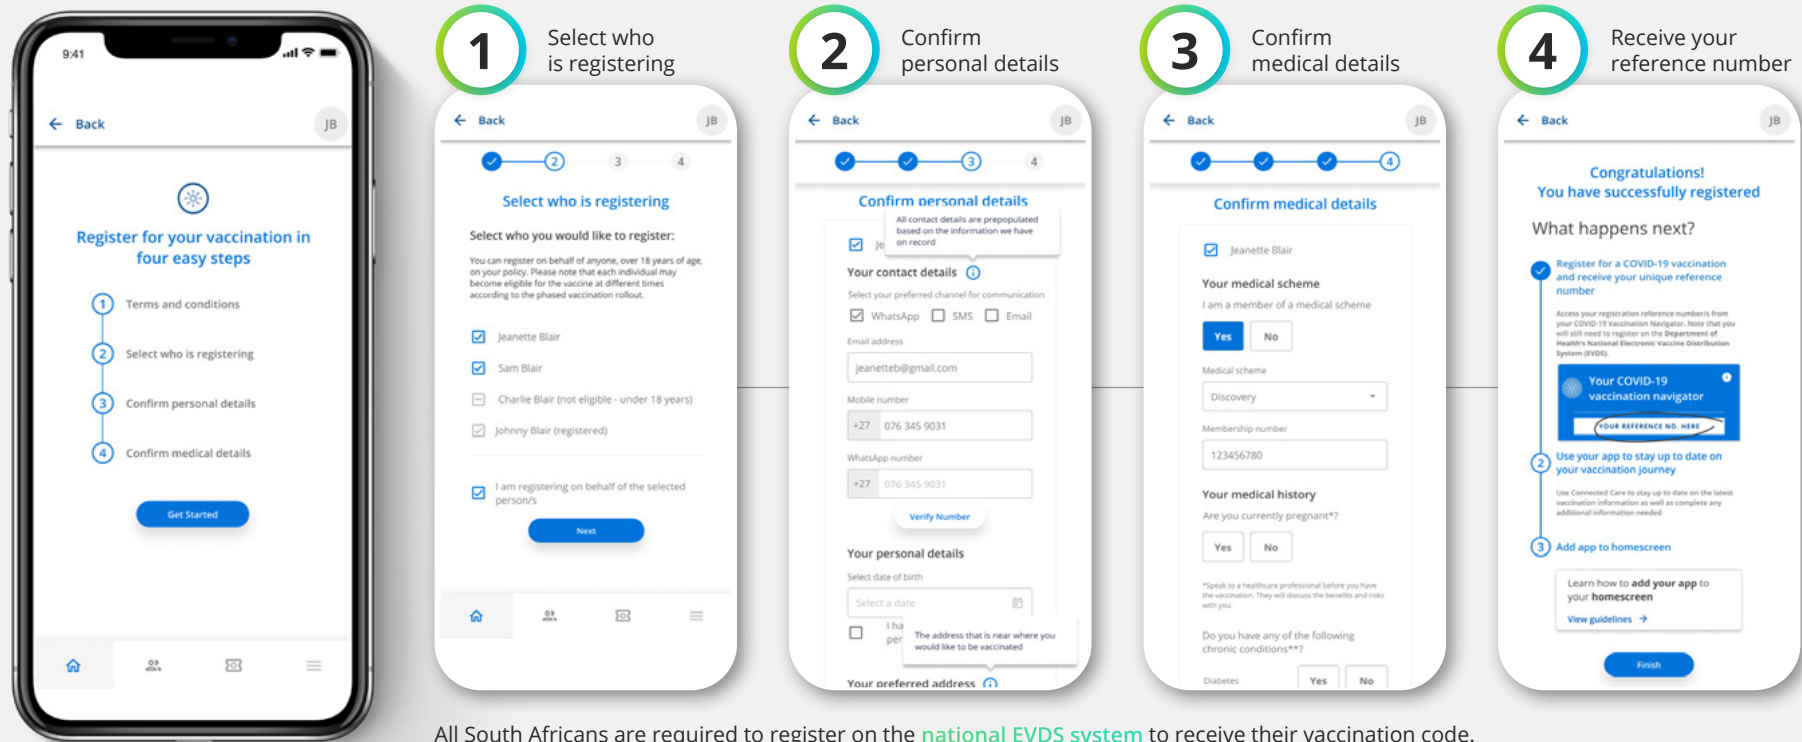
9:41

Back

JB

Register for your vaccination in four easy steps

1 Terms and conditions

2 Select who is registering

3 Confirm personal details

4 Confirm medical details

Get Started

1 Select who is registering

Back JB

1 2 3 4

Select who is registering

Select who you would like to register:

You can register on behalf of anyone, over 18 years of age, on your policy. Please note that each individual may become eligible for the vaccine at different times according to the phased vaccination rollout.

Jeanette Blair

Sam Blair

Charlie Blair (not eligible - under 18 years)

Johnny Blair (registered)

I am registering on behalf of the selected person/s

Next

2 Confirm personal details

Back JB

1 2 3 4

Confirm personal details

All contact details are prepopulated based on the information we have on record

Je

Your contact details

Select your preferred channel for communication

WhatsApp SMS Email

Email address

jeanetteb@gmail.com

Mobile number

+27 076 345 9031

WhatsApp number

+27 076 345 9031

Verify Number

Your personal details

Select date of birth

Select a date

I ha per

The address that is near where you would like to be vaccinated

Your preferred address

3 Confirm medical details

Back JB

1 2 3 4

Confirm medical details

Jeanette Blair

Your medical scheme

I am a member of a medical scheme

Yes No

Medical scheme

Discovery

Membership number

123456780

Your medical history

Are you currently pregnant*?

Yes No

*Speak to a healthcare professional before you have the vaccination. They will discuss the benefits and risks with you.

Do you have any of the following chronic conditions**?

Diabetes Yes No

4 Receive your reference number

Back JB

Congratulations!
You have successfully registered

What happens next?

Register for a COVID-19 vaccination and receive your unique reference number

Access your registration reference number/s from your COVID-19 Vaccination Navigator. Note that you will still need to register on the Department of Health's National Electronic Vaccine Distribution System (EVDS).

Your COVID-19 vaccination navigator

YOUR REFERENCE NO. HERE

2 Use your app to stay up to date on your vaccination journey

Use Connected Care to stay up to date on the latest vaccination information as well as complete any additional information needed

3 Add app to homescreen

Learn how to add your app to your homescreen

View guidelines

Finish

All South Africans are required to register on the national EVDS system to receive their vaccination code.